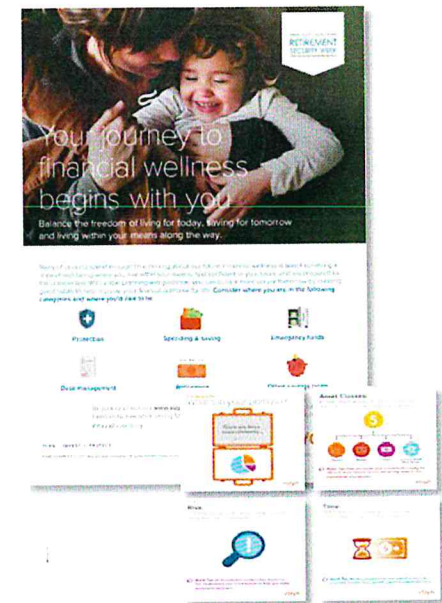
RETIREMENT SECURITY WEEK

Your journey to financial wellness begins with you

Balance the freedom of living for today, saving for tomorrow and living within your means along the way.

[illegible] Consider where you are in the following categories and where you'd like to be.

Protection

Spending & Saving

Emergency funds

Debt management

Retirement

Other savings goals

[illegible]

Asset Classes

Risk

Time